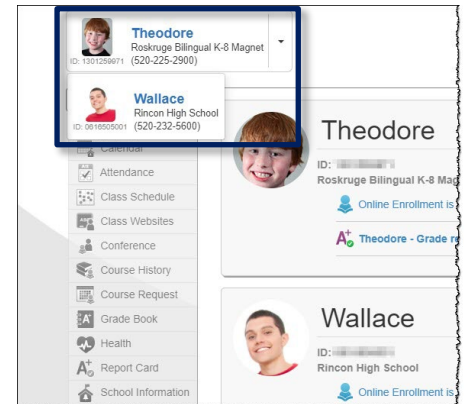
ID: 1301259971
Theodore
Roskruge Bilingual K-8 Magnet
(520-225-2900)

ID: 0616505001
Wallace
Rincon High School
(520-232-5600)

Calendar
Attendance
Class Schedule
Class Websites
Conference
Course History
Course Request
Grade Book
Health
Report Card
School Information

Theodore
ID: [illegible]
Roskruge Bilingual K-8 Mag
Online Enrollment is
Theodore - Grade re

Wallace
ID: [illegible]
Rincon High School
Online Enrollment is